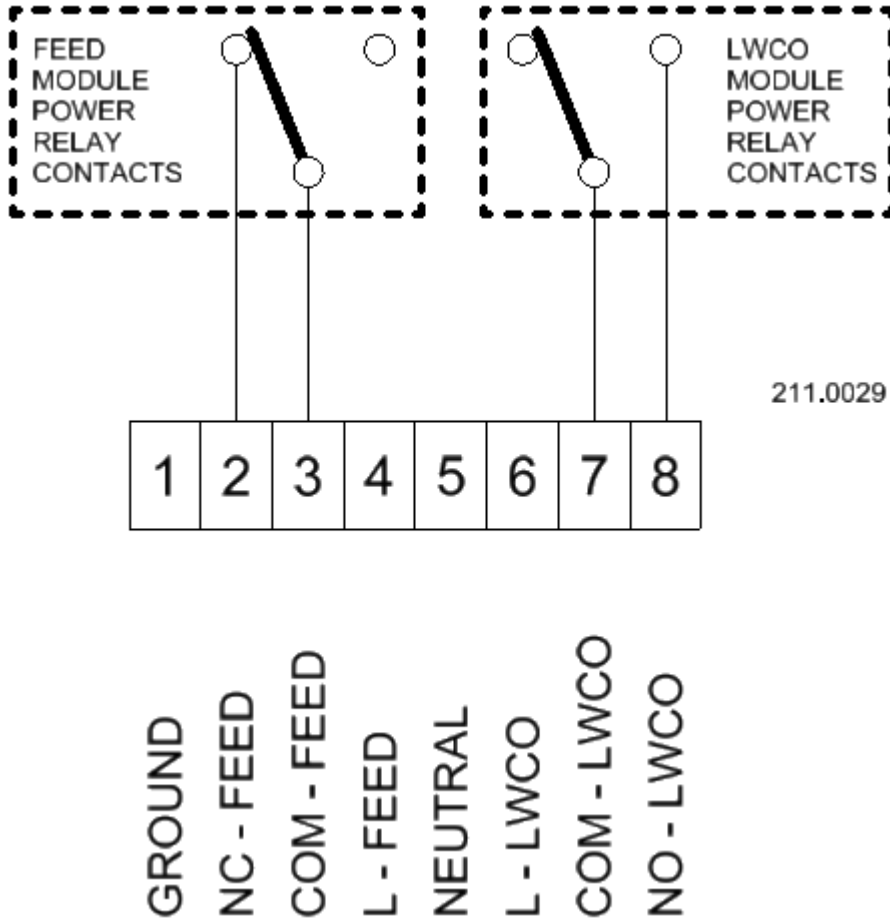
FEED MODULE POWER RELAY CONTACTS

LWCO MODULE POWER RELAY CONTACTS

211.0029

| 1 | 2 | 3 | 4 | 5 | 6 | 7 | 8 |
|---|---|---|---|---|---|---|---|

GROUND
NC - FEED
COM - FEED
L - FEED
NEUTRAL
L - LWCO
COM - LWCO
NO - LWCO